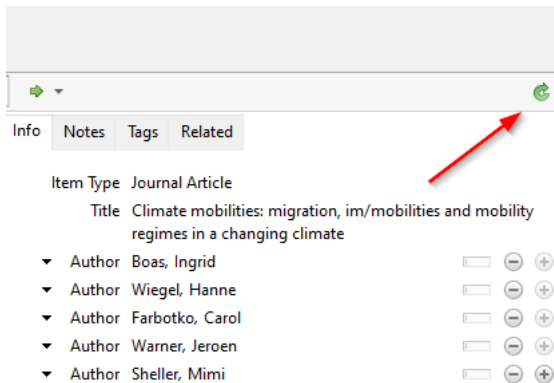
Info | Notes | Tags | Related

Item Type Journal Article

Title Climate mobilities: migration, im/mobilities and mobility regimes in a changing climate

Author Boas, Ingrid

Author Wiegel, Hanne

Author Farbotko, Carol

Author Warner, Jeroen

Author Sheller, Mimi